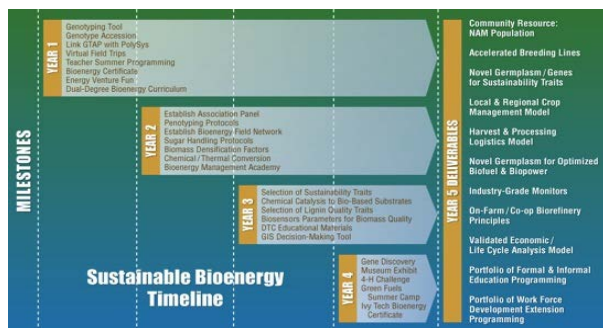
MILESTONES

YEAR 1
Genotyping Tool
Genotype Accession
Link GTAP with PolySys
Virtual Field Trips
Teacher Summer Programming
Bioenergy Certificate
Energy Venture Fun
Dual-Degree Bioenergy Curriculum

YEAR 2
Establish Association Panel
Penotyping Protocols
Establish Bioenergy Field Network
Sugar Handling Protocols
Biomass Densification Factors
Chemical / Thermal Conversion
Bioenergy Management Academy

YEAR 3
Selection of Sustainability Traits
Chemical Catalysis to Bio-Based Substrates
Selection of Lignin Quality Traits
Biosensors Parameters for Biomass Quality
DTC Educational Materials
GIS Decision-Making Tool

YEAR 4
Gene Discovery
Museum Exhibit
4-H Challenge
Green Fuels
Summer Camp
Ivy Tech Bioenergy
Certificate

Sustainable Bioenergy
Timeline

YEAR 5 DELIVERABLES
Community Resource: NAM Population
Accelerated Breeding Lines
Novel Germplasm / Genes for Sustainability Traits
Local & Regional Crop Management Model
Harvest & Processing Logistics Model
Novel Germplasm for Optimized Biofuel & Biopower
Industry-Grade Monitors
On-Farm / Co-op Biorefinery Principles
Validated Economic / Life Cycle Analysis Model
Portfolio of Formal & Informal Education Programming
Portfolio of Work Force Development Extension Programming